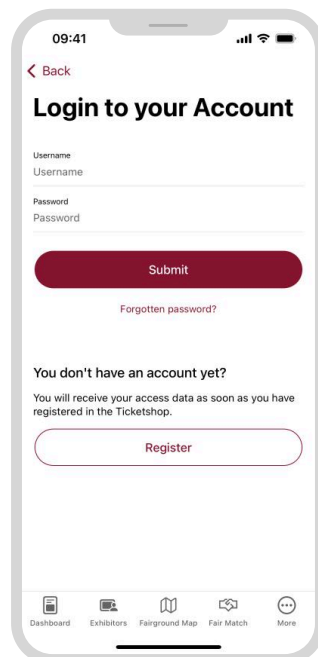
09:41

Back

Login to your Account

Username
Username

Password
Password

Submit

Forgotten password?

You don't have an account yet?

You will receive your access data as soon as you have registered in the Ticketshop.

Register

Dashboard Exhibitors Fairground Map Fair Match More